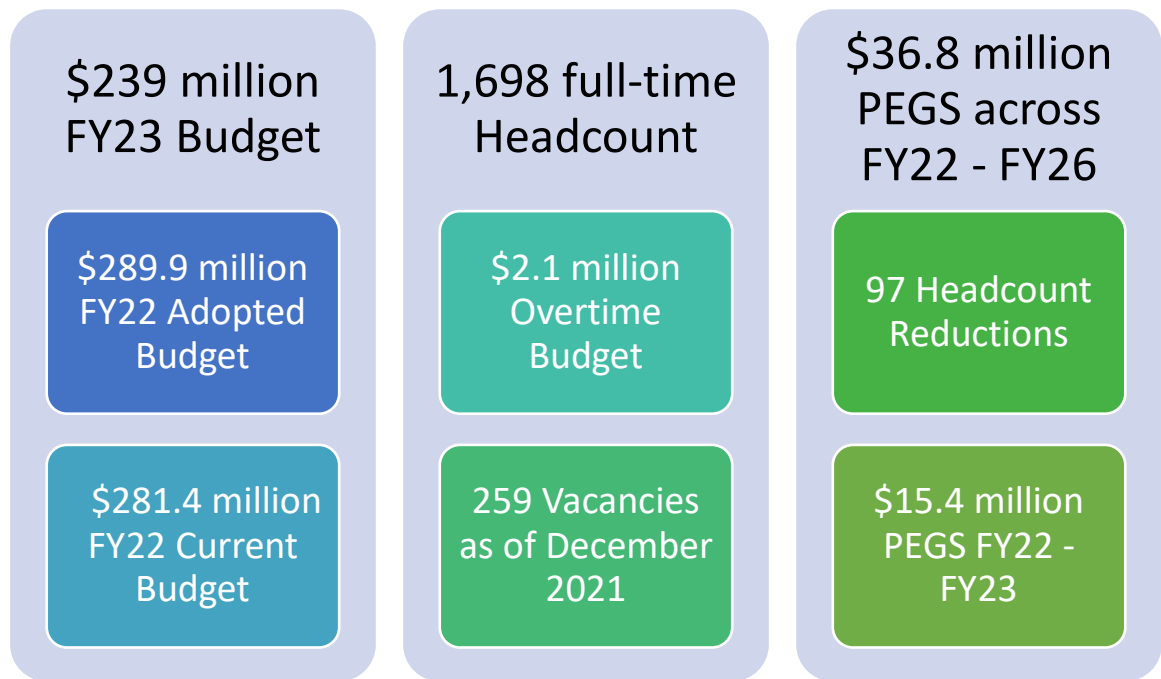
$239 million FY23 Budget

$289.9 million FY22 Adopted Budget

$281.4 million FY22 Current Budget

1,698 full-time Headcount

$2.1 million Overtime Budget

259 Vacancies as of December 2021

$36.8 million PEGS across FY22 - FY26

97 Headcount Reductions

$15.4 million PEGS FY22 - FY23